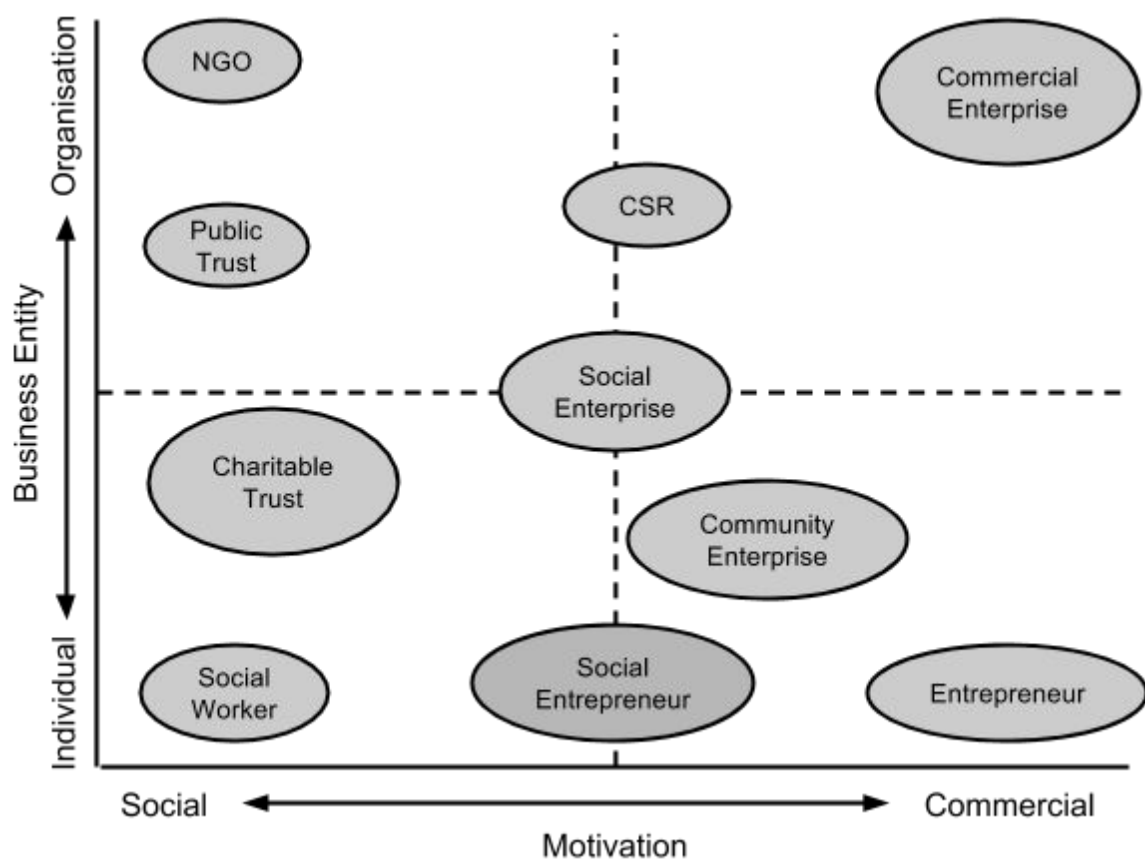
Organisation
Business Entity
Individual

NGO

Commercial Enterprise

CSR

Public Trust

Social Enterprise

Charitable Trust

Community Enterprise

Social Worker

Social Entrepreneur

Entrepreneur

Social
Commercial
Motivation